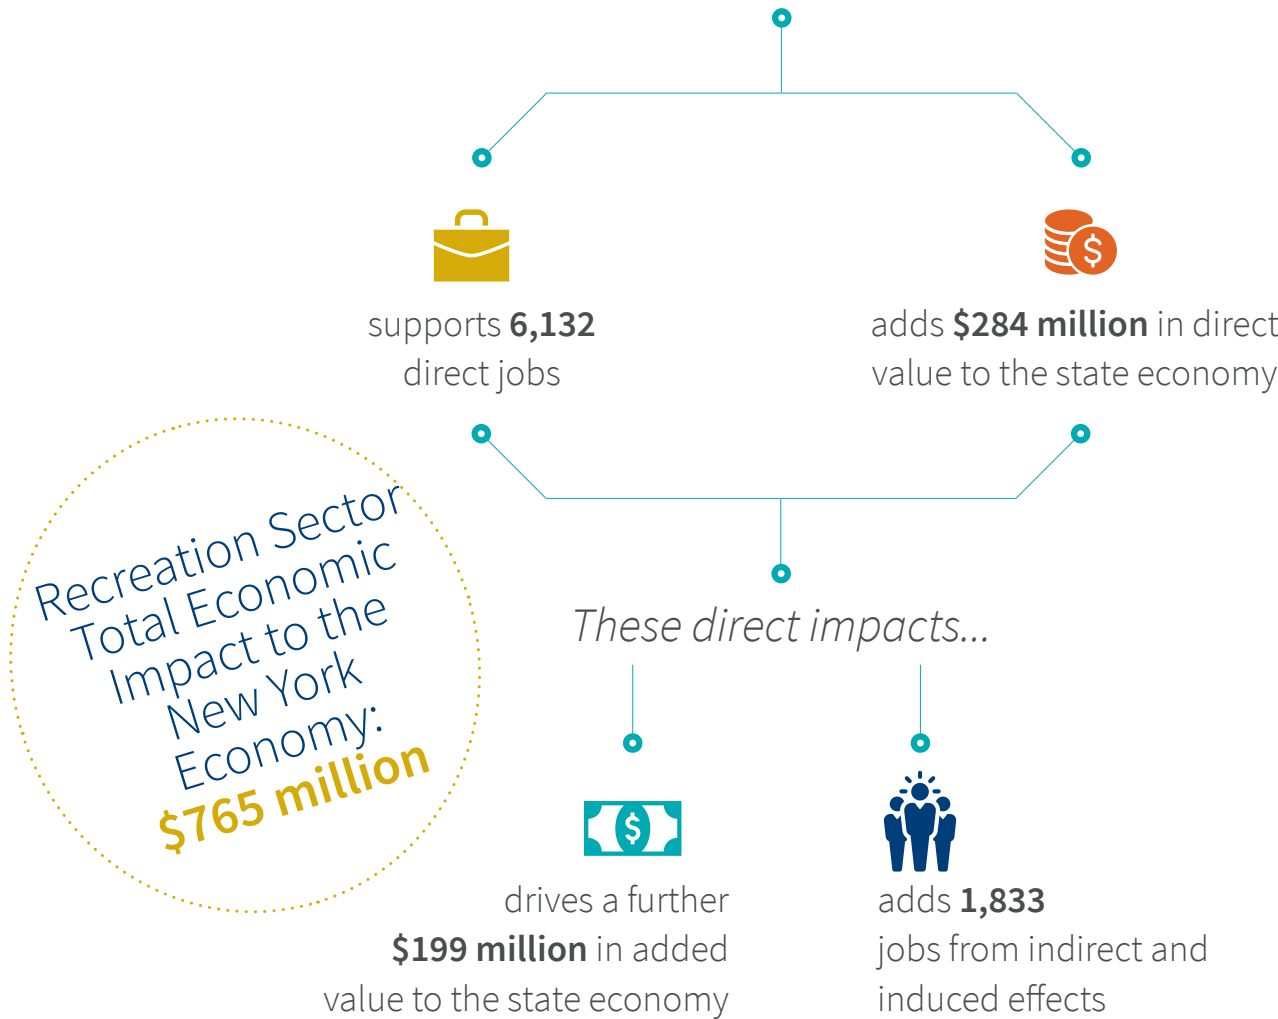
supports **6,132** direct jobs

adds **$284 million** in direct value to the state economy

Recreation Sector Total Economic Impact to the New York Economy: $765 million

*These direct impacts...*

drives a further **$199 million** in added value to the state economy

adds **1,833** jobs from indirect and induced effects